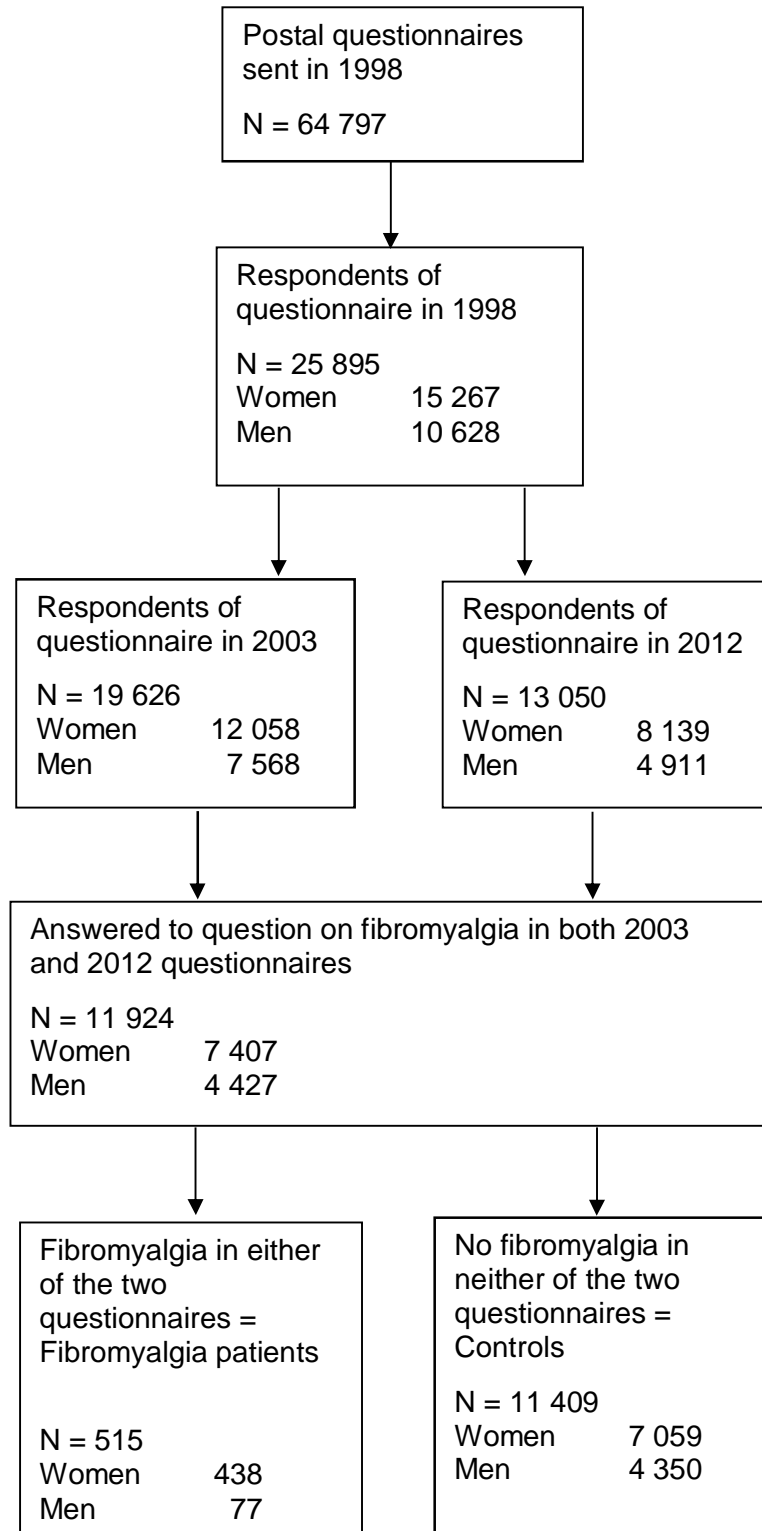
Postal questionnaires sent in 1998

N = 64 797

Respondents of questionnaire in 1998

N = 25 895
Women 15 267
Men 10 628

Respondents of questionnaire in 2003

N = 19 626
Women 12 058
Men 7 568

Respondents of questionnaire in 2012

N = 13 050
Women 8 139
Men 4 911

Answered to question on fibromyalgia in both 2003 and 2012 questionnaires

N = 11 924
Women 7 407
Men 4 427

Fibromyalgia in either of the two questionnaires = Fibromyalgia patients

N = 515
Women 438
Men 77

No fibromyalgia in neither of the two questionnaires = Controls

N = 11 409
Women 7 059
Men 4 350